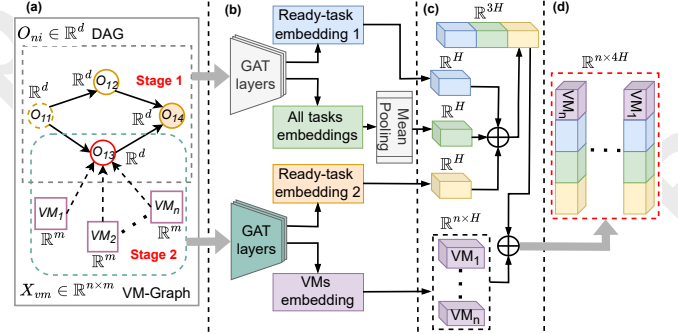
(a)

$O_{ni} \in \mathbb{R}^d$ DAG

$\mathbb{R}^d$

$\mathbb{R}^d$

$O_{12}$

Stage 1

$\mathbb{R}^d$

$O_{11}$

$O_{14}$

$O_{13}$

$\mathbb{R}^d$

$VM_1$

$VM_n$

$VM_2$

$\mathbb{R}^m$

$\mathbb{R}^m$

$\mathbb{R}^m$

Stage 2

$X_{vm} \in \mathbb{R}^{n \times m}$ VM-Graph

(b)

Ready-task embedding 1

GAT layers

All tasks embeddings

Mean Pooling

Ready-task embedding 2

GAT layers

VMs embedding

(c)

$\mathbb{R}^{3H}$

$\mathbb{R}^H$

$\mathbb{R}^H$

$\mathbb{R}^H$

$\mathbb{R}^{n \times H}$

$VM_1$

$VM_n$

(d)

$\mathbb{R}^{n \times 4H}$

$VM_n$

$VM_1$